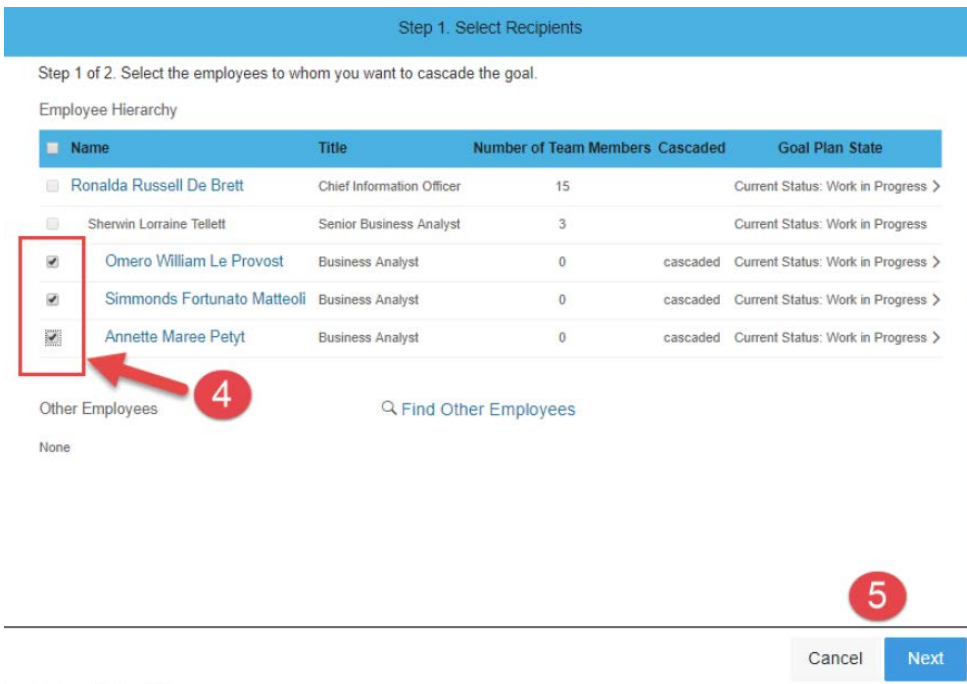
Step 1. Select Recipients

Step 1 of 2. Select the employees to whom you want to cascade the goal.

Employee Hierarchy

| Name | Title | Number of Team Members | Cascaded | Goal Plan State |
|---|---|---|---|---|
| Ronalda Russell De Brett | Chief Information Officer | 15 | | Current Status: Work in Progress > |
| Sherwin Lorraine Tellett | Senior Business Analyst | 3 | | Current Status: Work in Progress |
| Omero William Le Provost | Business Analyst | 0 | cascaded | Current Status: Work in Progress > |
| Simmonds Fortunato Matteoli | Business Analyst | 0 | cascaded | Current Status: Work in Progress > |
| Annette Maree Petyt | Business Analyst | 0 | cascaded | Current Status: Work in Progress > |

4

Other Employees

Find Other Employees

None

5

Cancel Next